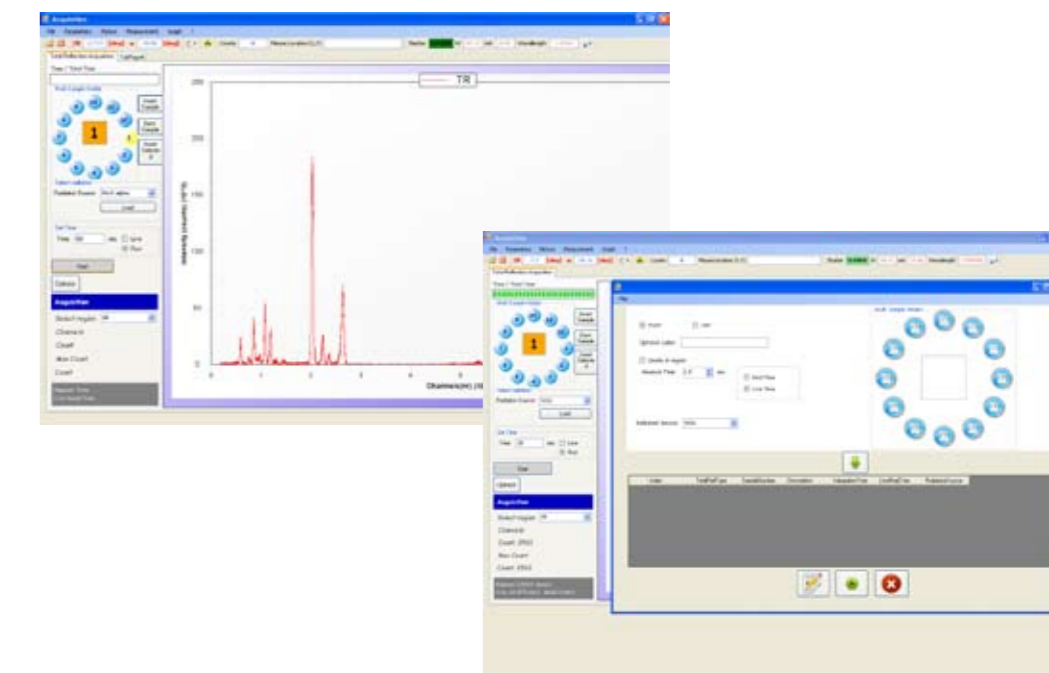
Acquisition

File Parameters Motors Measurement Graph ?

Total Reflection Acquisition

Multi Sample Holder

1

Select radiation

Radiation Source

Load

Set Time

Time sec

Live

Real

Start

Options

Acquisition

Select region

Channel

Count

Max Count

Count

TR

Channels(m) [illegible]

Acquisition

File Parameters Motors Measurement Graph ?

Total Reflection Acquisition

Multi Sample Holder

1

Load

Set Time

Time

Live

Real

Start

Options

Acquisition

Select region

Channel

Count

Max Count

Count

File

Optional Label

Measure Time

Real Time

Live Time

Radiation Source

Multi Sample Holder

Index

TotalRefType

SampleNumber

Description

SaturationTime

LiveRefTime

RadiationSource